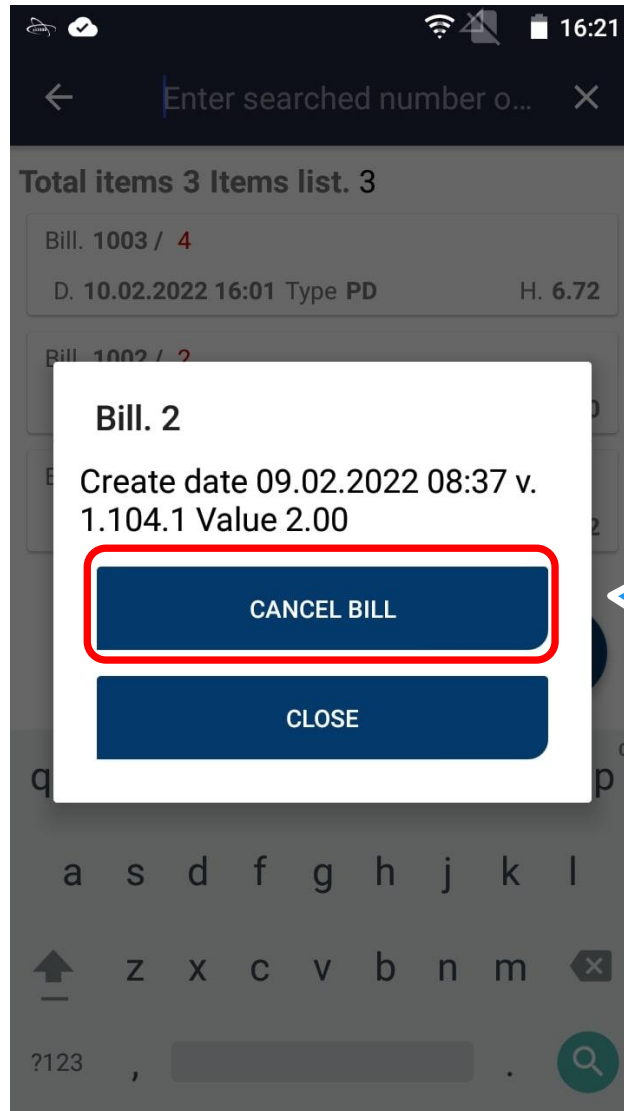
16:21

Enter searched number o...

Total items 3 Items list. 3

Bill. 1003 / 4

D. 10.02.2022 16:01 Type PD H. 6.72

Bill. 1002 / 2

Bill. 2

Create date 09.02.2022 08:37 v. 1.104.1 Value 2.00

CANCEL BILL

CLOSE

q p

a s d f g h j k l

z x c v b n m

?123 , .